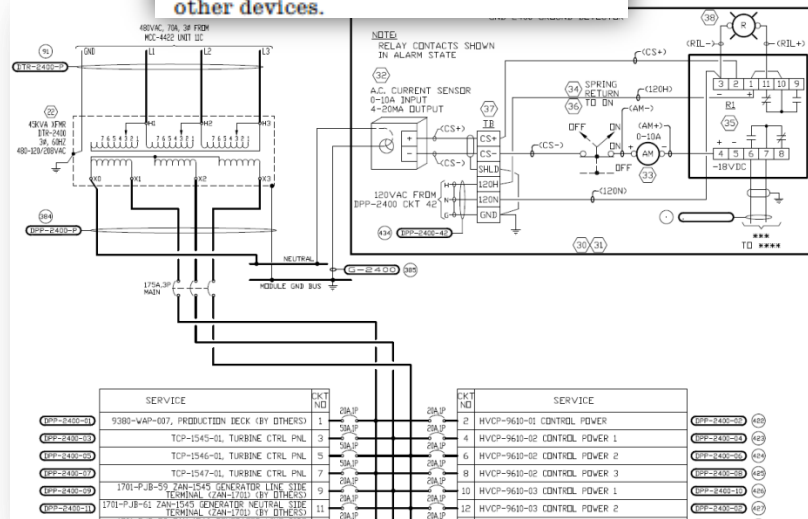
other devices.

480VAC, 70A, 3Ø FROM
MCC-4422 UNIT 11C

GND L1 L2 L3

91
ITR-2400-P

32
45KVA XFMR
ITR-2400
3Ø, 60HZ
480-120/208VAC

H1 H2 H3
X0 X1 X2 X3

384
DPP-2400-P

NEUTRAL
G-2400 385
MODULE GND BUS

175A,3P
MAIN

NOTE:
RELAY CONTACTS SHOWN
IN ALARM STATE

32
A.C. CURRENT SENSOR
0-10A INPUT
4-20MA OUTPUT

(CS+)
(CS-)

37
TB
CS+
CS-
SHLD
120H
120N
GND

120VAC FROM
DPP-2400 CKT 42

434 DPP-2400-42

34 SPRING
RETURN
36 TO ON

(120H)
(AM-)
OFF ON
(AM+)
0-10A
AM
33
OFF
(120N)
(CS-)
(CS+)

38
R
(RIL-) (RIL+)
3 2 1 11 10 9
R1
35
+ -
4 5 6 7 8
-18VDC

30 31

***
TO ****

GND 2400 GROUND DETECTOR

| | SERVICE | CKT NO | | | CKT NO | SERVICE | | |
|---|---|---|---|---|---|---|---|---|
| DPP-2400-01 | 9380-WAP-007, PRODUCTION DECK (BY OTHERS) | 1 | 20A,1P | 20A,1P | 2 | HVCP-9610-01 CONTROL POWER | DPP-2400-02 | 420 |
| DPP-2400-03 | TCP-1545-01, TURBINE CTRL PNL | 3 | 50A,1P | 20A,1P | 4 | HVCP-9610-02 CONTROL POWER 1 | DPP-2400-04 | 423 |
| DPP-2400-05 | TCP-1546-01, TURBINE CTRL PNL | 5 | 50A,1P | 20A,1P | 6 | HVCP-9610-02 CONTROL POWER 2 | DPP-2400-06 | 424 |
| DPP-2400-07 | TCP-1547-01, TURBINE CTRL PNL | 7 | 50A,1P | 20A,1P | 8 | HVCP-9610-02 CONTROL POWER 3 | DPP-2400-08 | 425 |
| DPP-2400-09 | 1701-PJB-59 ZAN-1545 GENERATOR LINE SIDE TERMINAL (ZAN-1701) (BY OTHERS) | 9 | 20A,1P | 20A,1P | 10 | HVCP-9610-03 CONTROL POWER 1 | DPP-2400-10 | 426 |
| DPP-2400-11 | 1701-PJB-61 ZAN-1545 GENERATOR NEUTRAL SIDE TERMINAL (ZAN-1701) (BY OTHERS) | 11 | 20A,1P | 20A,1P | 12 | HVCP-9610-03 CONTROL POWER 2 | DPP-2400-12 | 427 |